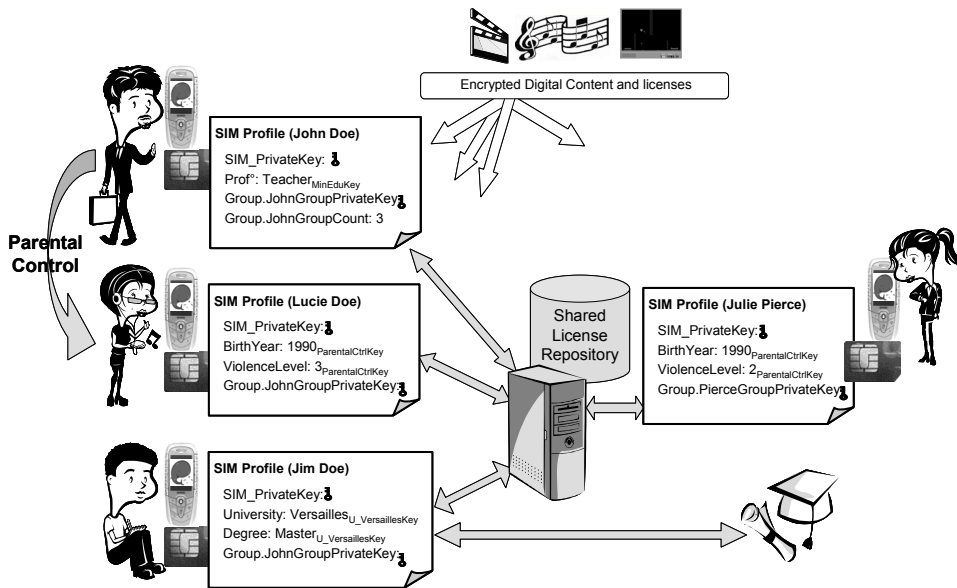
Encrypted Digital Content and licenses

SIM Profile (John Doe)
SIM_PrivateKey:
Prof°: Teacher$_{MinEduKey}$
Group.JohnGroupPrivateKey
Group.JohnGroupCount: 3

Parental Control

SIM Profile (Lucie Doe)
SIM_PrivateKey:
BirthYear: 1990$_{ParentalCtrlKey}$
ViolenceLevel: 3$_{ParentalCtrlKey}$
Group.JohnGroupPrivateKey

Shared License Repository

SIM Profile (Julie Pierce)
SIM_PrivateKey:
BirthYear: 1990$_{ParentalCtrlKey}$
ViolenceLevel: 2$_{ParentalCtrlKey}$
Group.PierceGroupPrivateKey

SIM Profile (Jim Doe)
SIM_PrivateKey:
University: Versailles$_{U\_VersaillesKey}$
Degree: Master$_{U\_VersaillesKey}$
Group.JohnGroupPrivateKey